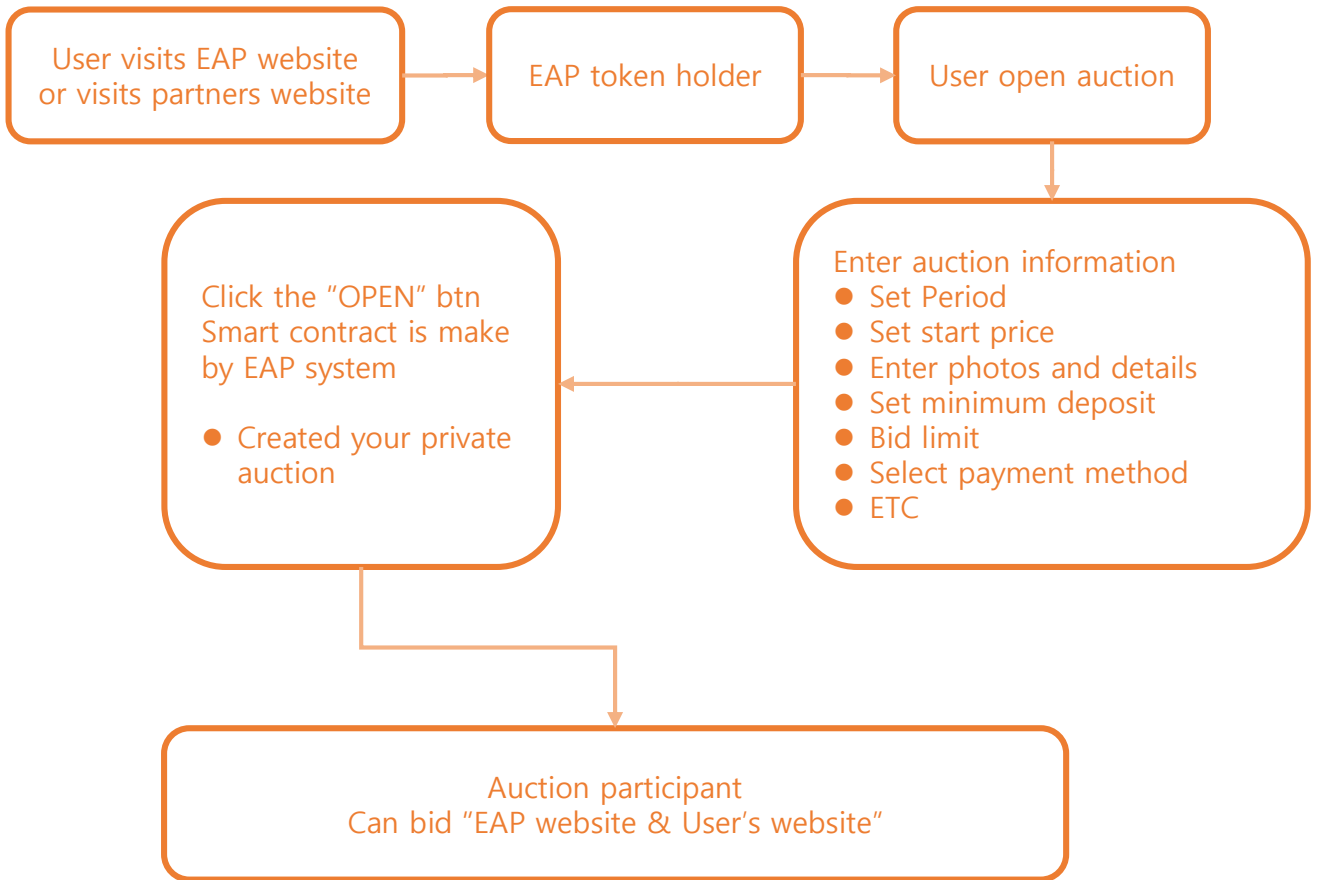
User visits EAP website or visits partners website

EAP token holder

User open auction

Enter auction information
- Set Period
- Set start price
- Enter photos and details
- Set minimum deposit
- Bid limit
- Select payment method
- ETC

Click the "OPEN" btn
Smart contract is make by EAP system

- Created your private auction

Auction participant
Can bid "EAP website & User's website"